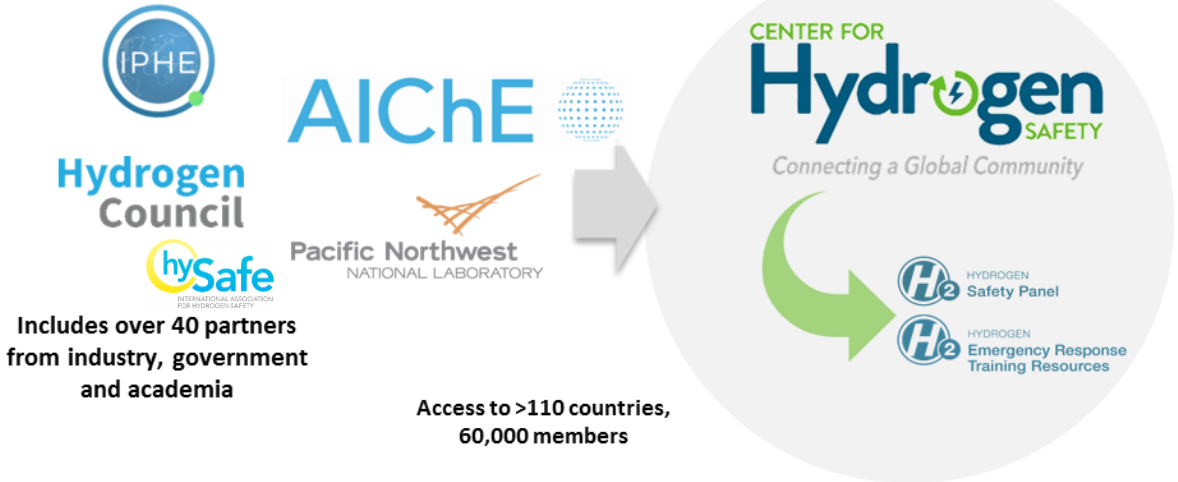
IPHE

Hydrogen Council

hySafe
INTERNATIONAL ASSOCIATION FOR HYDROGEN SAFETY

Includes over 40 partners from industry, government and academia

AIChE

Pacific Northwest
NATIONAL LABORATORY

Access to >110 countries, 60,000 members

CENTER FOR
Hydrogen
SAFETY

Connecting a Global Community

$H_2$ HYDROGEN
Safety Panel

$H_2$ HYDROGEN
Emergency Response Training Resources